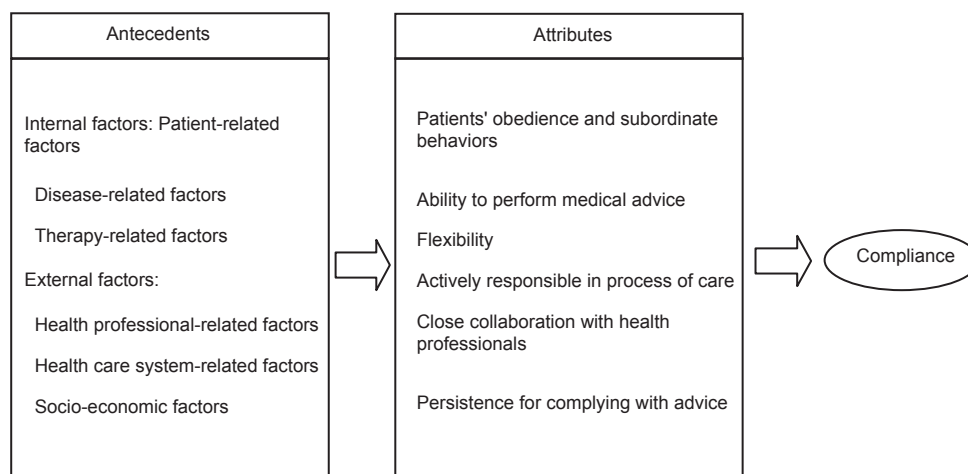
Antecedents

Internal factors: Patient-related factors

Disease-related factors

Therapy-related factors

External factors:

Health professional-related factors

Health care system-related factors

Socio-economic factors

Attributes

Patients' obedience and subordinate behaviors

Ability to perform medical advice

Flexibility

Actively responsible in process of care

Close collaboration with health professionals

Persistence for complying with advice

Compliance